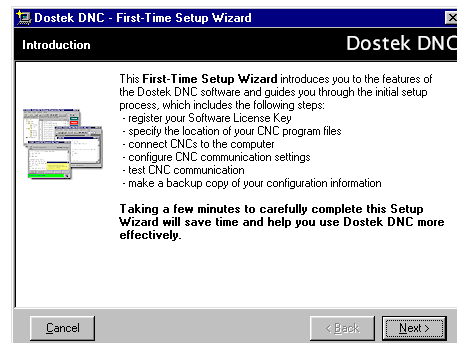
Dostek DNC - First-Time Setup Wizard

Introduction

Dostek DNC

This **First-Time Setup Wizard** introduces you to the features of the Dostek DNC software and guides you through the initial setup process, which includes the following steps:
- register your Software License Key
- specify the location of your CNC program files
- connect CNCs to the computer
- configure CNC communication settings
- test CNC communication
- make a backup copy of your configuration information

**Taking a few minutes to carefully complete this Setup Wizard will save time and help you use Dostek DNC more effectively.**

Cancel

< Back

Next >